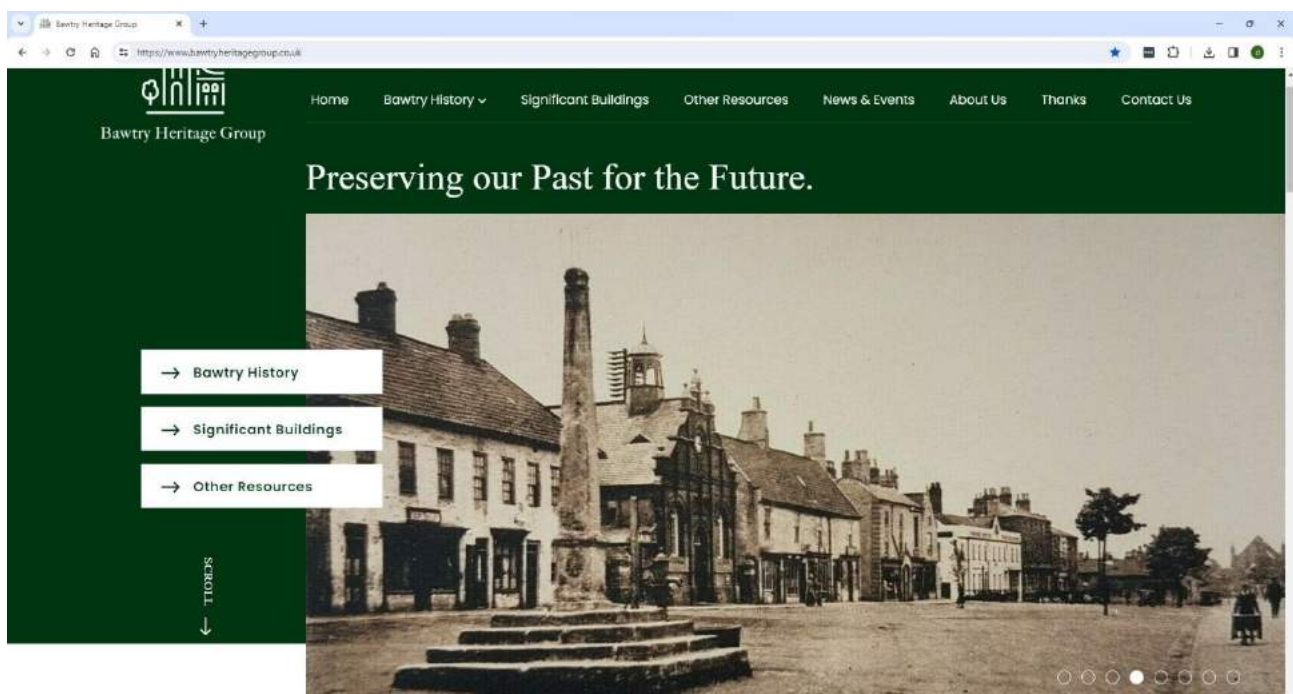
Bawtry Heritage Group
https://www.bawtryheritagegroup.co.uk

Bawtry Heritage Group

Home Bawtry History Significant Buildings Other Resources News & Events About Us Thanks Contact Us

Preserving our Past for the Future.

→ Bawtry History
→ Significant Buildings
→ Other Resources

SCROLL
↓